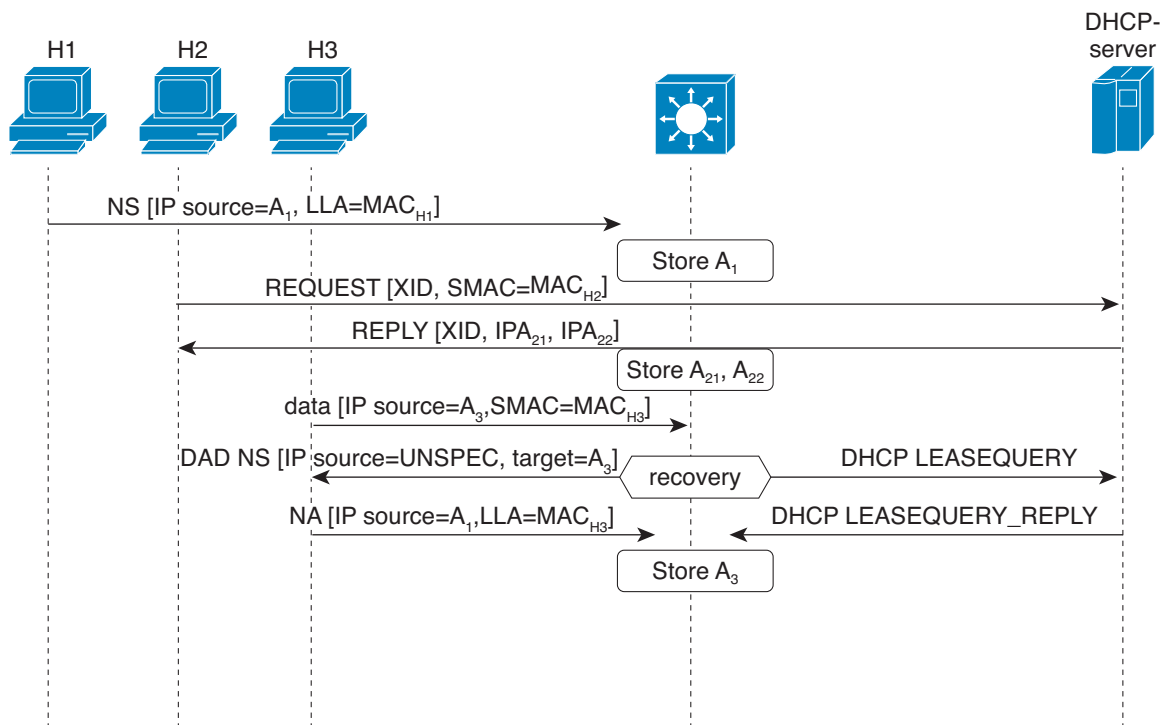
H1
H2
H3
DHCP-server

NS [IP source=$A_1$, LLA=$MAC_{H1}$]

Store $A_1$

REQUEST [XID, SMAC=$MAC_{H2}$]

REPLY [XID, $IPA_{21}$, $IPA_{22}$]

Store $A_{21}$, $A_{22}$

data [IP source=$A_3$,SMAC=$MAC_{H3}$]

DAD NS [IP source=UNSPEC, target=$A_3$]

recovery

DHCP LEASEQUERY

NA [IP source=$A_1$,LLA=$MAC_{H3}$]

DHCP LEASEQUERY_REPLY

Store $A_3$